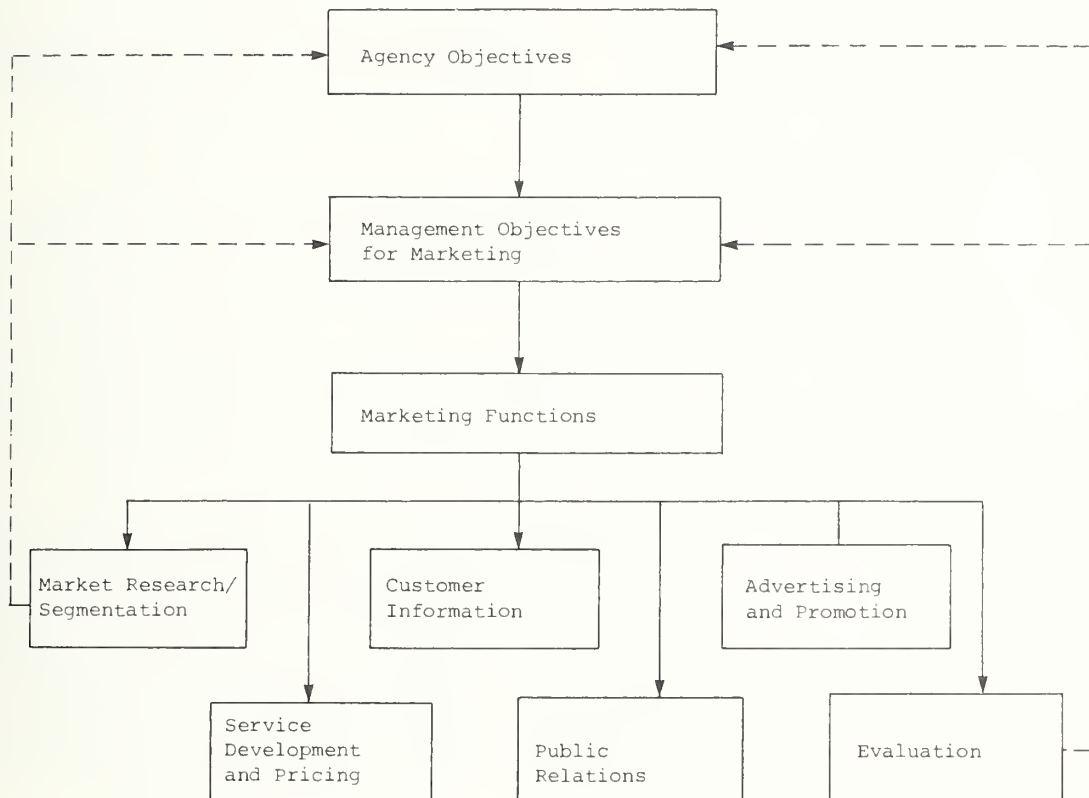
Agency Objectives

Management Objectives for Marketing

Marketing Functions

Market Research/ Segmentation

Customer Information

Advertising and Promotion

Service Development and Pricing

Public Relations

Evaluation